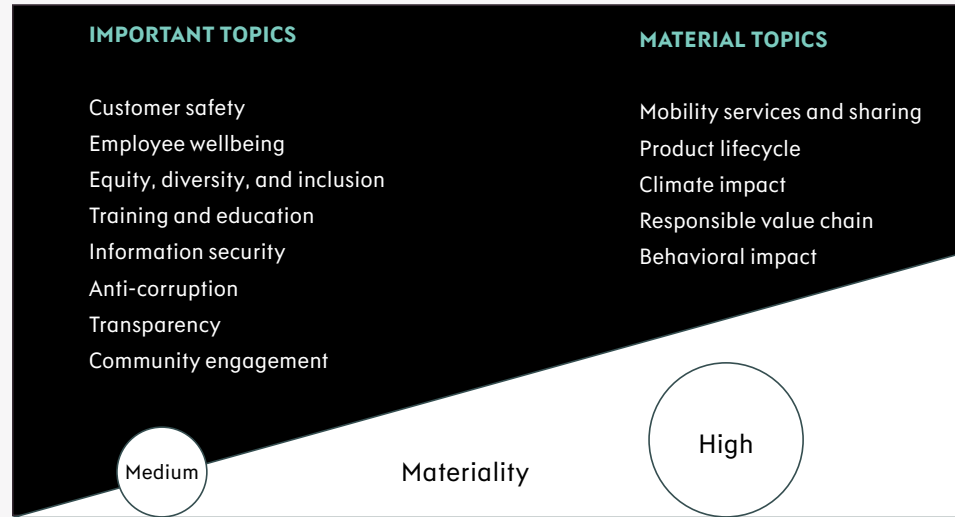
IMPORTANT TOPICS

Customer safety
Employee wellbeing
Equity, diversity, and inclusion
Training and education
Information security
Anti-corruption
Transparency
Community engagement

MATERIAL TOPICS

Mobility services and sharing
Product lifecycle
Climate impact
Responsible value chain
Behavioral impact

Medium

Materiality

High